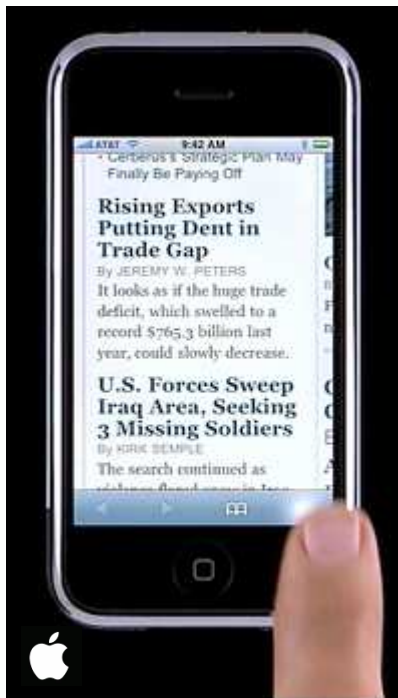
AT&T 9:42 AM

• Cerberus's Strategic Plan May Finally Be Paying Off

Rising Exports Putting Dent in Trade Gap

By JEREMY W. PETERS

It looks as if the huge trade deficit, which swelled to a record $765.3 billion last year, could slowly decrease.

U.S. Forces Sweep Iraq Area, Seeking 3 Missing Soldiers

By KIRK SEMPLE

The search continued as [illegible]